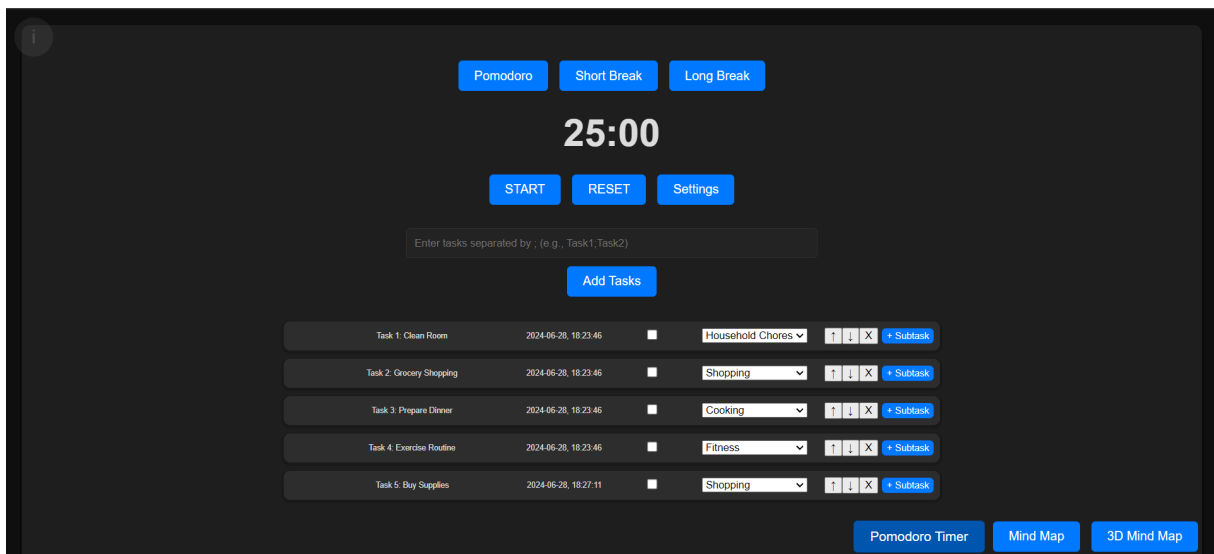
i

Pomodoro Short Break Long Break

25:00

START RESET Settings

Enter tasks separated by ; (e.g., Task1;Task2)

Add Tasks

| Task 1: Clean Room | 2024-06-28, 18:23:46 | Household Chores | ↑ ↓ X | + Subtask |
|---|---|---|---|---|
| Task 2: Grocery Shopping | 2024-06-28, 18:23:46 | Shopping | ↑ ↓ X | + Subtask |
| Task 3: Prepare Dinner | 2024-06-28, 18:23:46 | Cooking | ↑ ↓ X | + Subtask |
| Task 4: Exercise Routine | 2024-06-28, 18:23:46 | Fitness | ↑ ↓ X | + Subtask |
| Task 5: Buy Supplies | 2024-06-28, 18:27:11 | Shopping | ↑ ↓ X | + Subtask |

Pomodoro Timer Mind Map 3D Mind Map